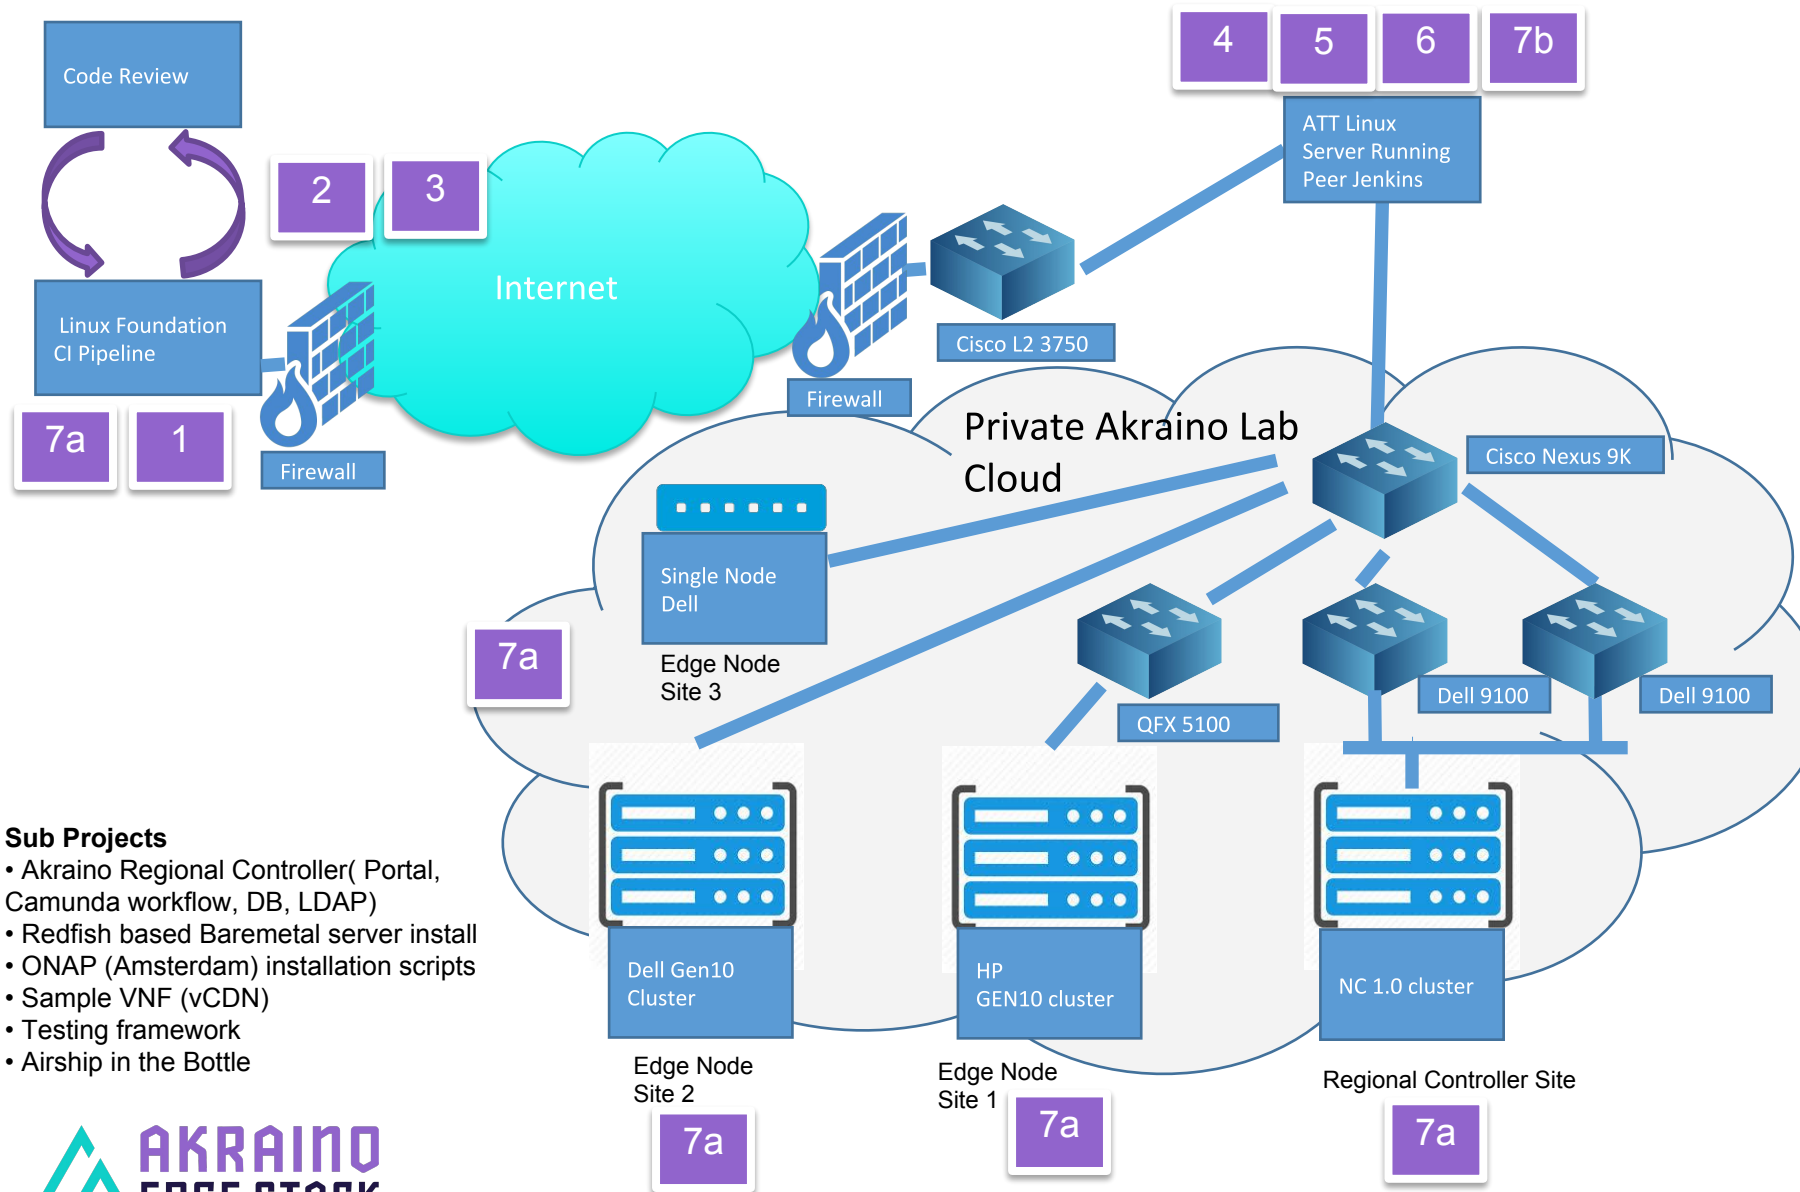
Code Review

2

3

4

5

6

7b

ATT Linux Server Running Peer Jenkins

Internet

Linux Foundation CI Pipeline

Firewall

Firewall

Cisco L2 3750

7a

1

Private Akraino Lab Cloud

Cisco Nexus 9K

Single Node Dell

Edge Node Site 3

7a

QFX 5100

Dell 9100

Dell 9100

Dell Gen10 Cluster

HP GEN10 cluster

NC 1.0 cluster

Sub Projects
• Akraino Regional Controller( Portal, Camunda workflow, DB, LDAP)
• Redfish based Baremetal server install
• ONAP (Amsterdam) installation scripts
• Sample VNF (vCDN)
• Testing framework
• Airship in the Bottle

Edge Node Site 2

7a

Edge Node Site 1

7a

Regional Controller Site

7a

AKRAINO
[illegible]